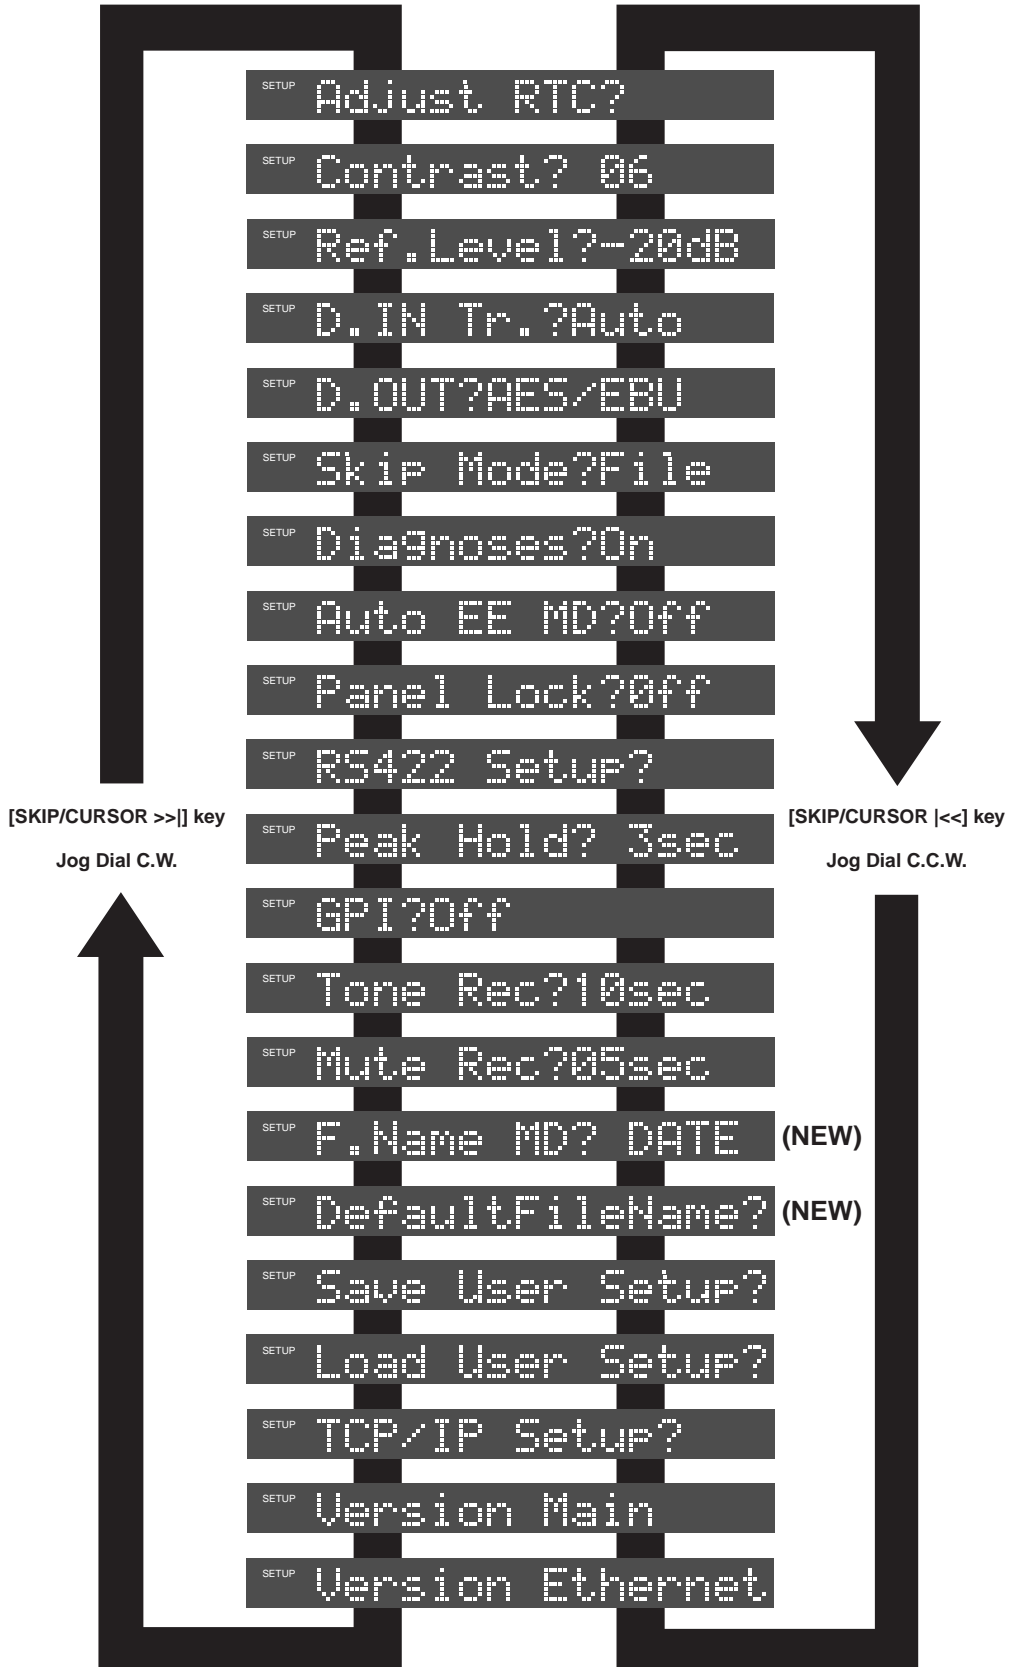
SETUP Adjust RTC?

SETUP Contrast? 06

SETUP Ref.Level?-20dB

SETUP D.IN Tr.?Auto

SETUP D.OUT?AES/EBU

SETUP Skip Mode?File

SETUP Diagnoses?On

SETUP Auto EE MD?Off

SETUP Panel Lock?Off

SETUP RS422 Setup?

[SKIP/CURSOR >>|] key

Jog Dial C.W.

SETUP Peak Hold? 3sec

[SKIP/CURSOR |<<] key

Jog Dial C.C.W.

SETUP GPI?Off

SETUP Tone Rec?10sec

SETUP Mute Rec?05sec

SETUP F.Name MD? DATE (NEW)

SETUP DefaultFileName? (NEW)

SETUP Save User Setup?

SETUP Load User Setup?

SETUP TCP/IP Setup?

SETUP Version Main

SETUP Version Ethernet